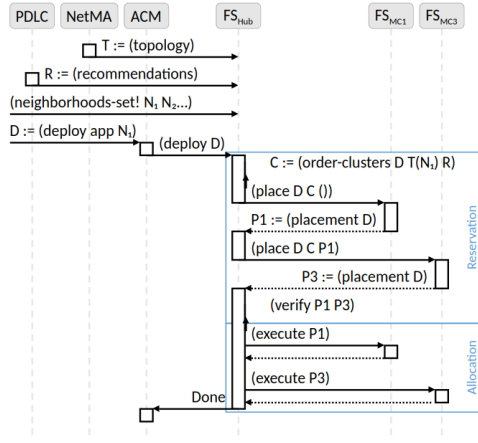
PDLC NetMA ACM $FS_{Hub}$ $FS_{MC1}$ $FS_{MC3}$

T := (topology)

R := (recommendations)

(neighborhoods-set! $N_1$ $N_2$...)

D := (deploy app $N_1$)

(deploy D)

C := (order-clusters D T($N_1$) R)

(place D C ())

P1 := (placement D)

(place D C P1)

P3 := (placement D)

(verify P1 P3)

(execute P1)

(execute P3)

Done

Reservation

Allocation